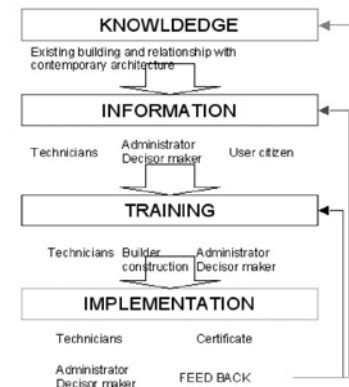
KNOWLDEDGE

Existing building and relationship with contemporary architecture

INFORMATION

Technicians

Administrator Decisor maker

User citizen

TRAINING

Technicians

Builder construction

Administrator Decisor maker

IMPLEMENTATION

Technicians

Certificate

Administrator Decisor maker

FEED BACK